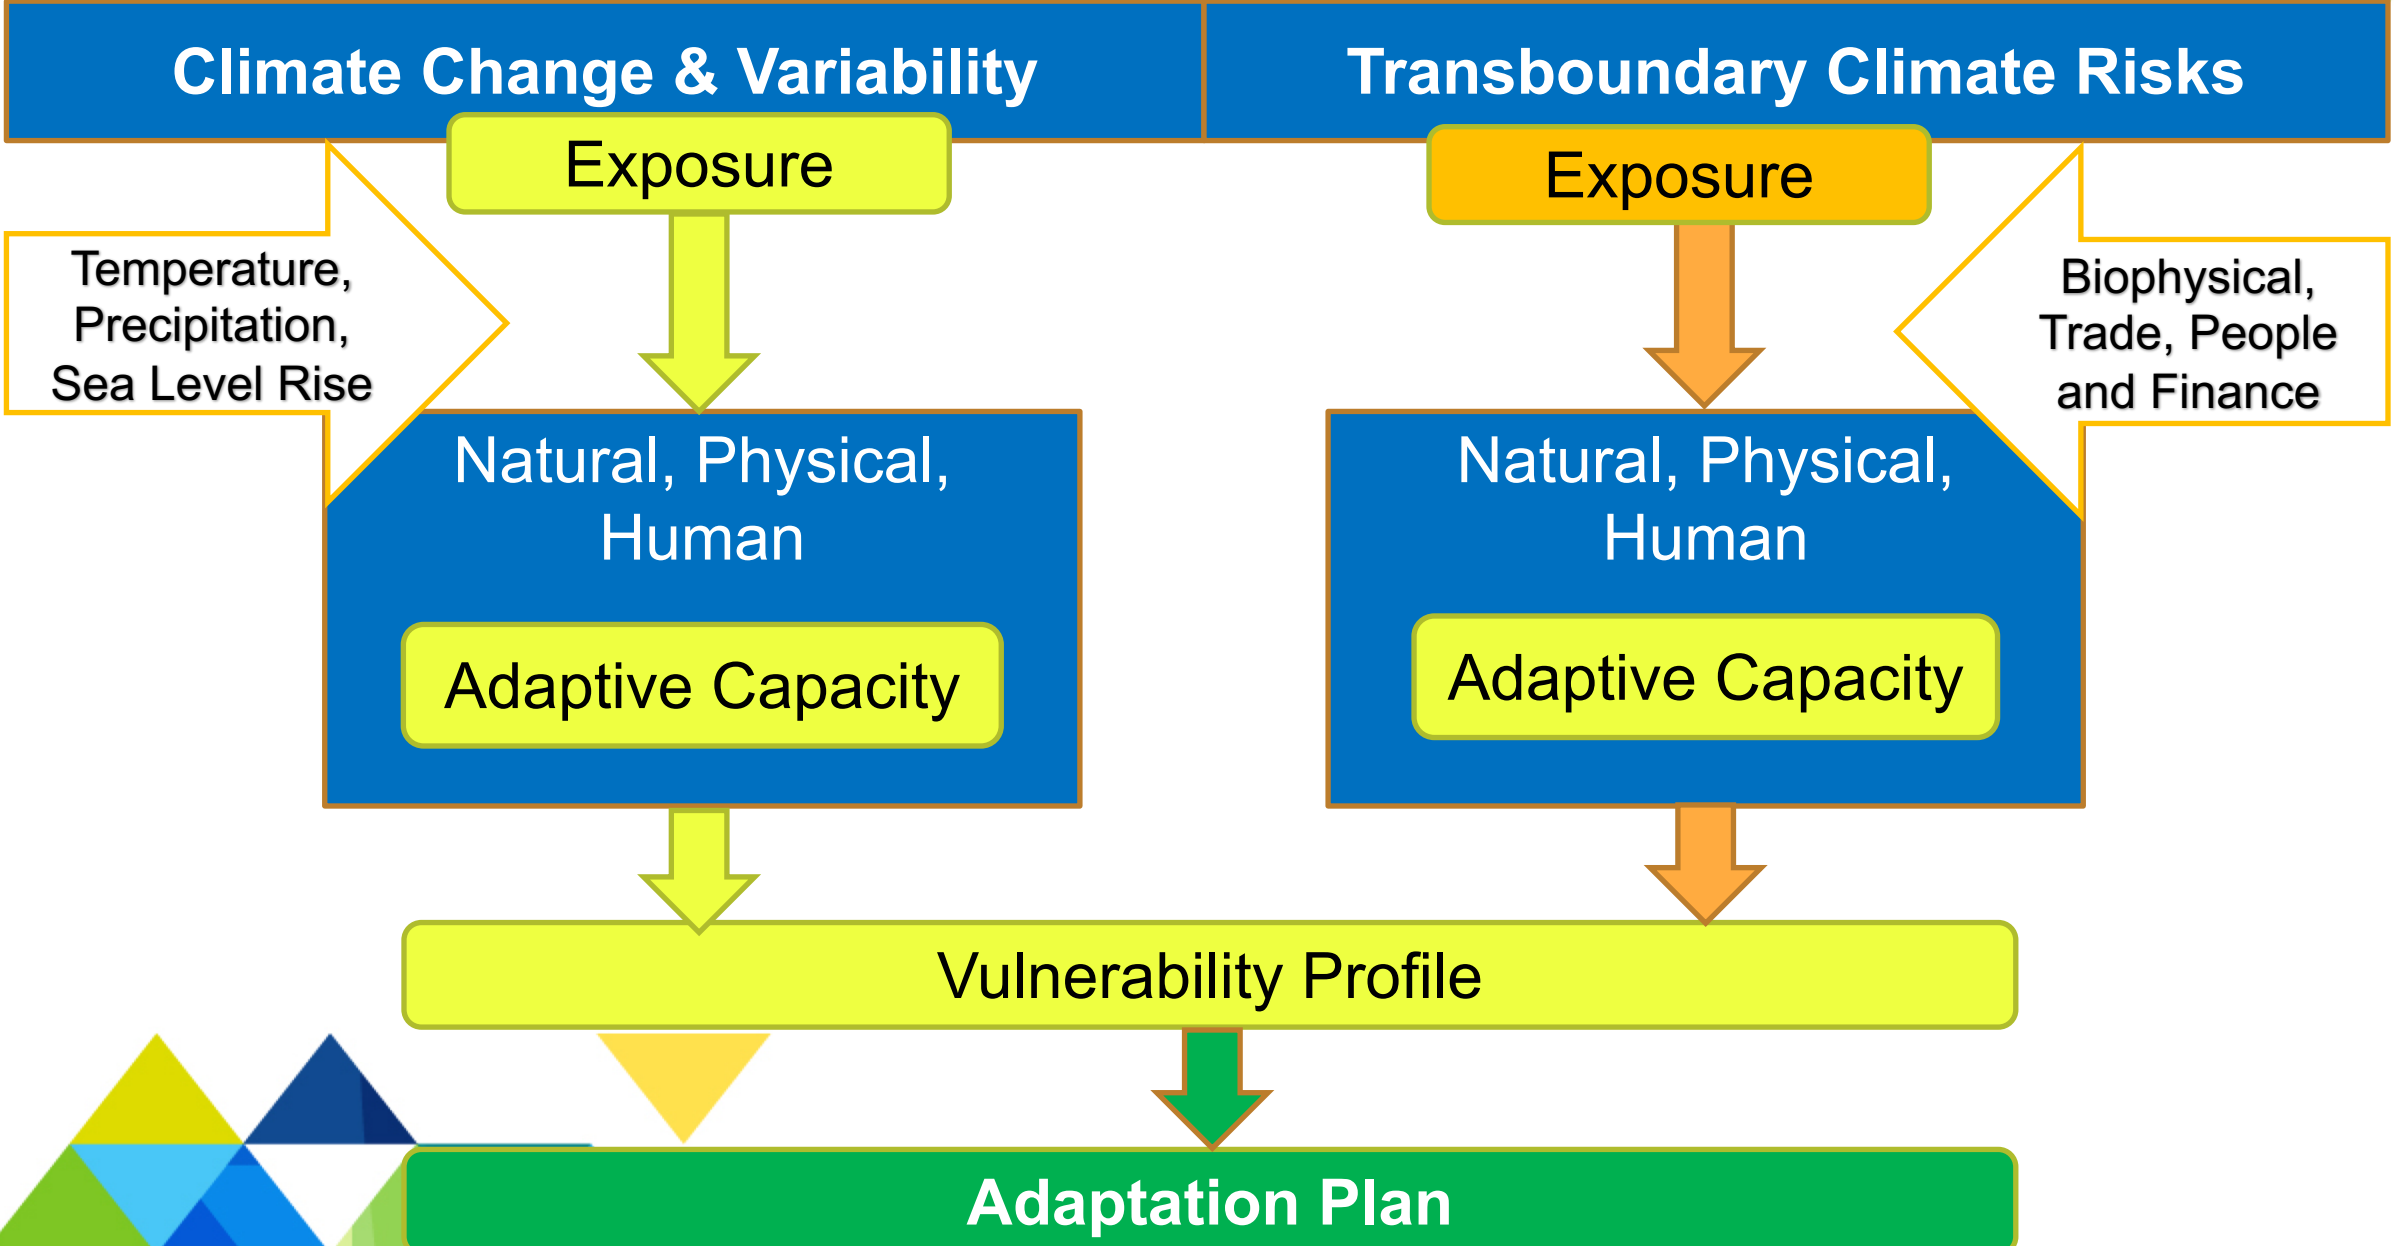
Climate Change & Variability

Transboundary Climate Risks

Exposure

Exposure

Temperature, Precipitation, Sea Level Rise

Biophysical, Trade, People and Finance

Natural, Physical, Human

Adaptive Capacity

Natural, Physical, Human

Adaptive Capacity

Vulnerability Profile

Adaptation Plan